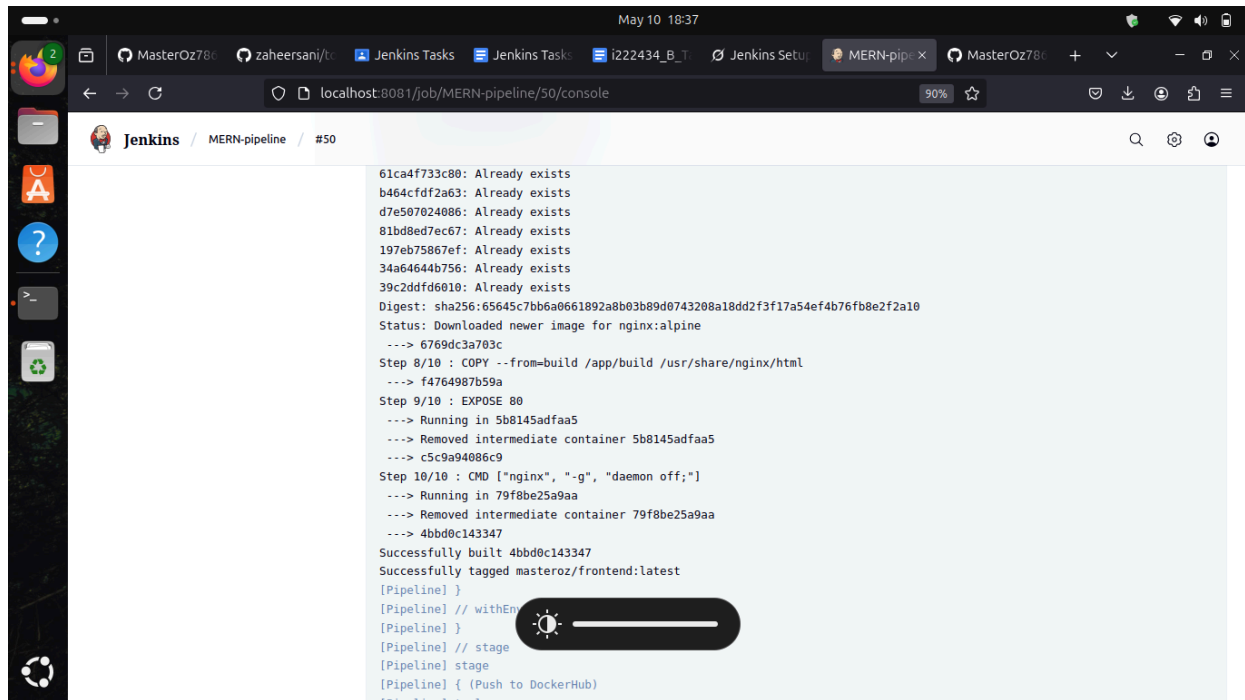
May 10 18:37

2

MasterOz78 zaheersani/t Jenkins Tasks Jenkins Tasks i222434_B_T Jenkins Setu MERN-pipe MasterOz78

localhost:8081/job/MERN-pipeline/50/console

90%

Jenkins / MERN-pipeline / #50

61ca4f733c80: Already exists
b464cfdf2a63: Already exists
d7e507024086: Already exists
81bd8ed7ec67: Already exists
197eb75867ef: Already exists
34a64644b756: Already exists
39c2ddfd6010: Already exists
Digest: sha256:65645c7bb6a0661892a8b03b89d0743208a18dd2f3f17a54ef4b76fb8e2f2a10
Status: Downloaded newer image for nginx:alpine
 ---> 6769dc3a703c
Step 8/10 : COPY --from=build /app/build /usr/share/nginx/html
 ---> f4764987b59a
Step 9/10 : EXPOSE 80
 ---> Running in 5b8145adfaa5
 ---> Removed intermediate container 5b8145adfaa5
 ---> c5c9a94086c9
Step 10/10 : CMD ["nginx", "-g", "daemon off;"]
 ---> Running in 79f8be25a9aa
 ---> Removed intermediate container 79f8be25a9aa
 ---> 4bbd0c143347
Successfully built 4bbd0c143347
Successfully tagged masteroz/frontend:latest
[Pipeline] }
[Pipeline] // withEn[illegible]
[Pipeline] }
[Pipeline] // stage
[Pipeline] stage
[Pipeline] { (Push to DockerHub)